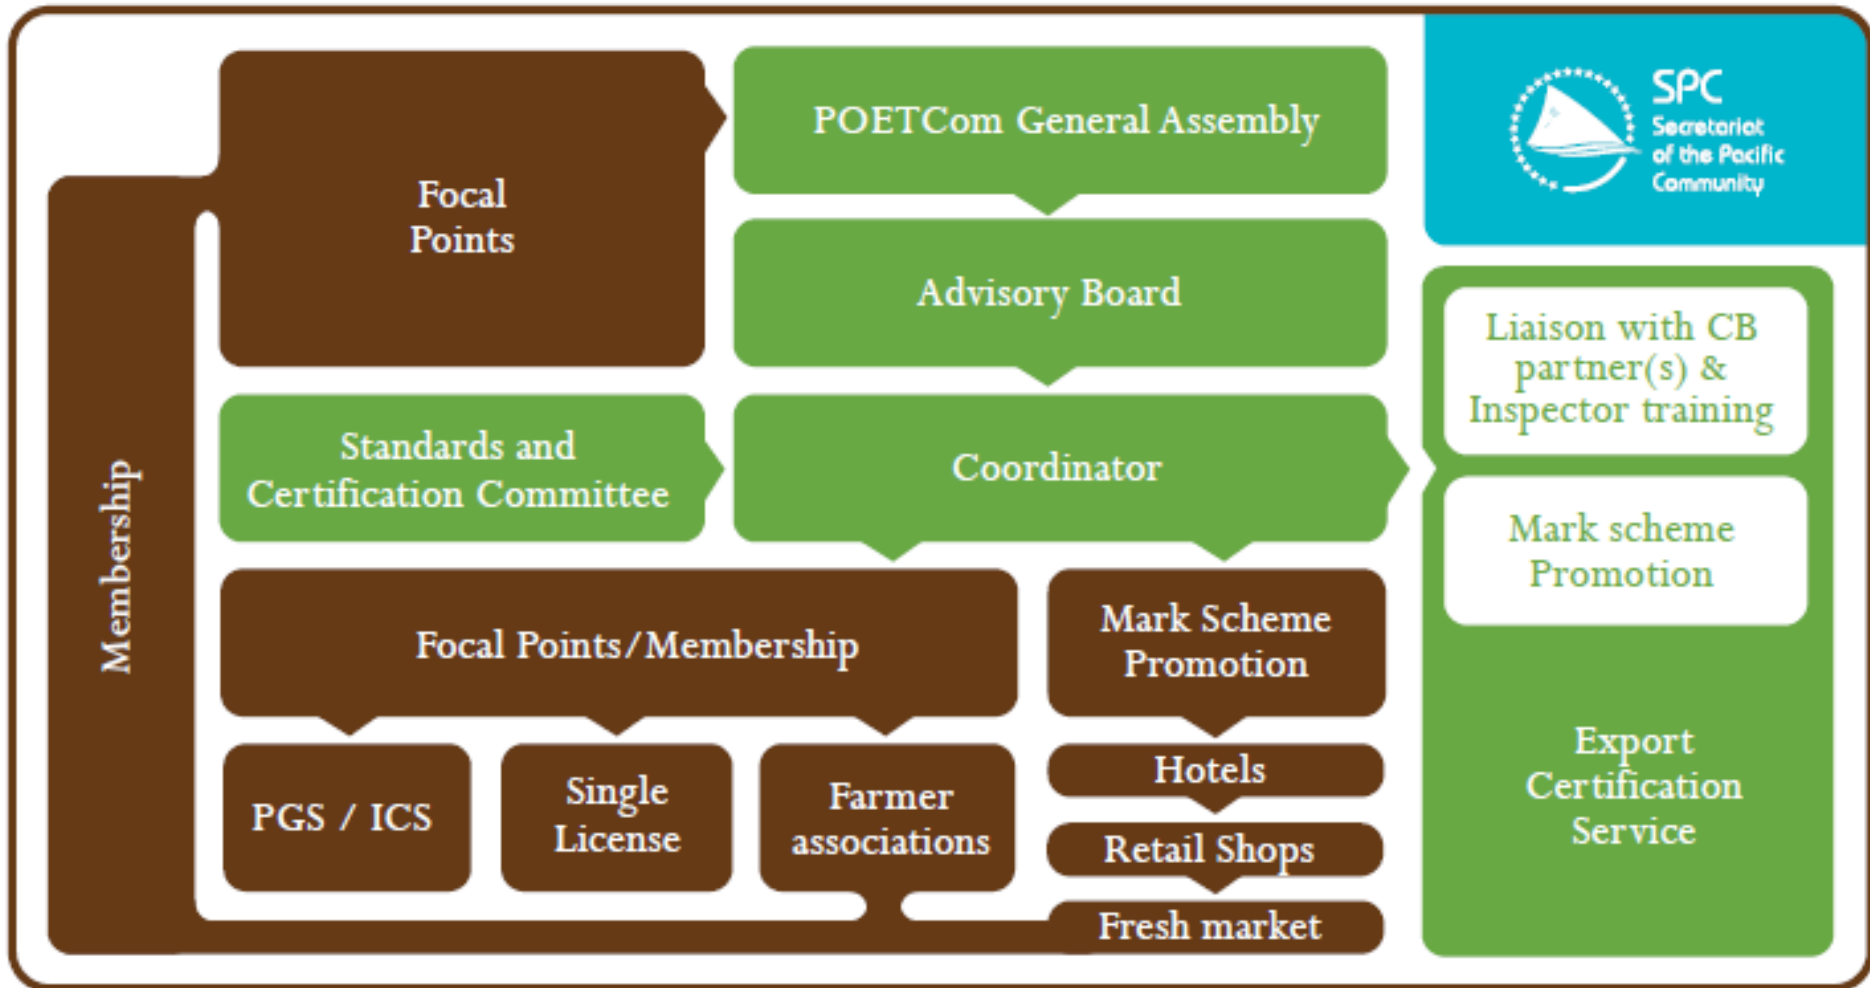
Membership

Focal Points

POETCom General Assembly

Advisory Board

SPC Secretariat of the Pacific Community

Standards and Certification Committee

Coordinator

Liaison with CB partner(s) & Inspector training

Mark scheme Promotion

Focal Points/Membership

Mark Scheme Promotion

PGS / ICS

Single License

Farmer associations

Hotels

Retail Shops

Fresh market

Export Certification Service